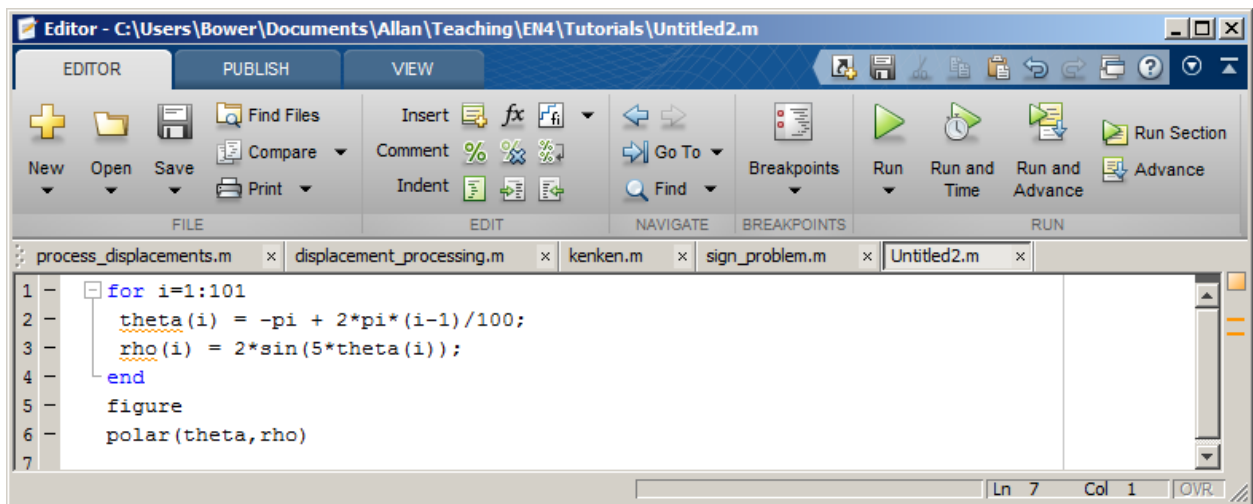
Editor - C:\Users\Bower\Documents\Allan\Teaching\EN4\Tutorials\Untitled2.m

EDITOR PUBLISH VIEW

New Open Save Find Files Compare Print FILE

Insert Comment Indent EDIT

Go To Find NAVIGATE

Breakpoints BREAKPOINTS

Run Run and Time Run and Advance Run Section Advance RUN

process_displacements.m × displacement_processing.m × kenken.m × sign_problem.m × Untitled2.m ×

1 – for i=1:101
2 – theta(i) = -pi + 2*pi*(i-1)/100;
3 – rho(i) = 2*sin(5*theta(i));
4 – end
5 – figure
6 – polar(theta,rho)
7

Ln 7 Col 1 OVR